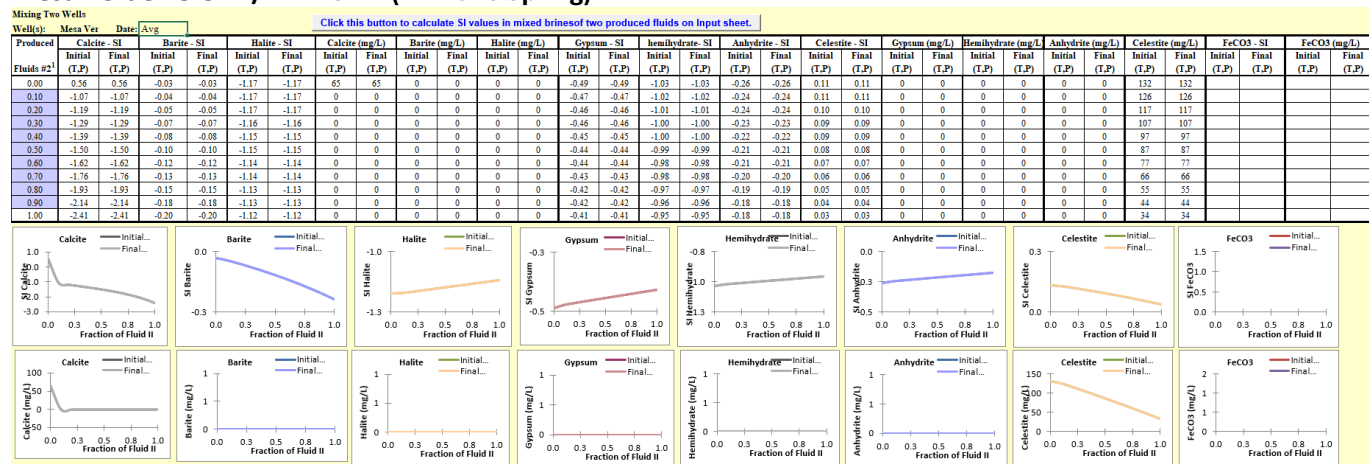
Mixing Two Wells

Well(s): Mesa Ver Date: Avg

Click this button to calculate SI values in mixed brinesof two produced fluids on Input sheet.

| Produced | Calcite - SI | | Barite - SI | | Halite - SI | | Calcite (mg/L) | | Barite (mg/L) | | Halite (mg/L) | | Gypsum - SI | | hemihydrate- SI | | Anhydrite - SI | | Celestite - SI | | Gypsum (mg/L) | | Hemihydrate (mg/L) | | Anhydrite (mg/L) | | Celestite (mg/L) | | FeCO3 - SI | | FeCO3 (mg/L) | |
|---|---|---|---|---|---|---|---|---|---|---|---|---|---|---|---|---|---|---|---|---|---|---|---|---|---|---|---|---|---|---|---|---|
| Fluids #2 | Initial (T,P) | Final (T,P) | Initial (T,P) | Final (T,P) | Initial (T,P) | Final (T,P) | Initial (T,P) | Final (T,P) | Initial (T,P) | Final (T,P) | Initial (T,P) | Final (T,P) | Initial (T,P) | Final (T,P) | Initial (T,P) | Final (T,P) | Initial (T,P) | Final (T,P) | Initial (T,P) | Final (T,P) | Initial (T,P) | Final (T,P) | Initial (T,P) | Final (T,P) | Initial (T,P) | Final (T,P) | Initial (T,P) | Final (T,P) | Initial (T,P) | Final (T,P) | Initial (T,P) | Final (T,P) |
| 0.00 | 0.56 | 0.56 | -0.03 | -0.03 | -1.17 | -1.17 | 65 | 65 | 0 | 0 | 0 | 0 | -0.49 | -0.49 | -1.03 | -1.03 | -0.26 | -0.26 | 0.11 | 0.11 | 0 | 0 | 0 | 0 | 0 | 0 | 132 | 132 | | | | |
| 0.10 | -1.07 | -1.07 | -0.04 | -0.04 | -1.17 | -1.17 | 0 | 0 | 0 | 0 | 0 | 0 | -0.47 | -0.47 | -1.02 | -1.02 | -0.24 | -0.24 | 0.11 | 0.11 | 0 | 0 | 0 | 0 | 0 | 0 | 126 | 126 | | | | |
| 0.20 | -1.19 | -1.19 | -0.05 | -0.05 | -1.17 | -1.17 | 0 | 0 | 0 | 0 | 0 | 0 | -0.46 | -0.46 | -1.01 | -1.01 | -0.24 | -0.24 | 0.10 | 0.10 | 0 | 0 | 0 | 0 | 0 | 0 | 117 | 117 | | | | |
| 0.30 | -1.29 | -1.29 | -0.07 | -0.07 | -1.16 | -1.16 | 0 | 0 | 0 | 0 | 0 | 0 | -0.46 | -0.46 | -1.00 | -1.00 | -0.23 | -0.23 | 0.09 | 0.09 | 0 | 0 | 0 | 0 | 0 | 0 | 107 | 107 | | | | |
| 0.40 | -1.39 | -1.39 | -0.08 | -0.08 | -1.15 | -1.15 | 0 | 0 | 0 | 0 | 0 | 0 | -0.45 | -0.45 | -1.00 | -1.00 | -0.22 | -0.22 | 0.09 | 0.09 | 0 | 0 | 0 | 0 | 0 | 0 | 97 | 97 | | | | |
| 0.50 | -1.50 | -1.50 | -0.10 | -0.10 | -1.15 | -1.15 | 0 | 0 | 0 | 0 | 0 | 0 | -0.44 | -0.44 | -0.99 | -0.99 | -0.21 | -0.21 | 0.08 | 0.08 | 0 | 0 | 0 | 0 | 0 | 0 | 87 | 87 | | | | |
| 0.60 | -1.62 | -1.62 | -0.12 | -0.12 | -1.14 | -1.14 | 0 | 0 | 0 | 0 | 0 | 0 | -0.44 | -0.44 | -0.98 | -0.98 | -0.21 | -0.21 | 0.07 | 0.07 | 0 | 0 | 0 | 0 | 0 | 0 | 77 | 77 | | | | |
| 0.70 | -1.76 | -1.76 | -0.13 | -0.13 | -1.14 | -1.14 | 0 | 0 | 0 | 0 | 0 | 0 | -0.43 | -0.43 | -0.98 | -0.98 | -0.20 | -0.20 | 0.06 | 0.06 | 0 | 0 | 0 | 0 | 0 | 0 | 66 | 66 | | | | |
| 0.80 | -1.93 | -1.93 | -0.15 | -0.15 | -1.13 | -1.13 | 0 | 0 | 0 | 0 | 0 | 0 | -0.42 | -0.42 | -0.97 | -0.97 | -0.19 | -0.19 | 0.05 | 0.05 | 0 | 0 | 0 | 0 | 0 | 0 | 55 | 55 | | | | |
| 0.90 | -2.14 | -2.14 | -0.18 | -0.18 | -1.13 | -1.13 | 0 | 0 | 0 | 0 | 0 | 0 | -0.42 | -0.42 | -0.96 | -0.96 | -0.18 | -0.18 | 0.04 | 0.04 | 0 | 0 | 0 | 0 | 0 | 0 | 44 | 44 | | | | |
| 1.00 | -2.41 | -2.41 | -0.20 | -0.20 | -1.12 | -1.12 | 0 | 0 | 0 | 0 | 0 | 0 | -0.41 | -0.41 | -0.95 | -0.95 | -0.18 | -0.18 | 0.03 | 0.03 | 0 | 0 | 0 | 0 | 0 | 0 | 34 | 34 | | | | |

Calcite — Initial... Final... SI Calcite 1.0 0.0 -1.0 -2.0 -3.0 0.0 0.3 0.5 0.8 1.0 Fraction of Fluid II

Barite — Initial... Final... SI Barite 0.0 -0.3 0.0 0.3 0.5 0.8 1.0 Fraction of Fluid II

Halite — Initial... Final... SI Halite -1.0 -1.3 0.0 0.3 0.5 0.8 1.0 Fraction of Fluid II

Gypsum — Initial... Final... SI Gypsum -0.3 -0.5 0.0 0.3 0.5 0.8 1.0 Fraction of Fluid II

Hemihydrate — Initial... Final... SI Hemihydrate -0.8 -1.0 -1.3 0.0 0.3 0.5 0.8 1.0 Fraction of Fluid II

Anhydrite — Initial... Final... SI Anhydrite 0.0 -0.3 -0.5 0.0 0.3 0.5 0.8 1.0 Fraction of Fluid II

Celestite — Initial... Final... SI Celestite 0.3 0.0 0.0 0.3 0.5 0.8 1.0 Fraction of Fluid II

FeCO3 — Initial... Final... SI FeCO3 1.5 1.0 0.5 0.0 0.0 0.3 0.5 0.8 1.0 Fraction of Fluid II

Calcite — Initial... Final... Calcite (mg/L) 100 50 0 -50 0.0 0.3 0.5 0.8 1.0 Fraction of Fluid II

Barite — Initial... Final... Barite (mg/L) 1 0 0.0 0.3 0.5 0.8 1.0 Fraction of Fluid II

Halite — Initial... Final... Halite (mg/L) 1 0 0.0 0.3 0.5 0.8 1.0 Fraction of Fluid II

Gypsum — Initial... Final... Gypsum (mg/L) 1 0 0.0 0.3 0.5 0.8 1.0 Fraction of Fluid II

Hemihydrate — Initial... Final... Hemihydrate (mg/L) 1 0 0.0 0.3 0.5 0.8 1.0 Fraction of Fluid II

Anhydrite — Initial... Final... Anhydrite (mg/L) 1 0 0.0 0.3 0.5 0.8 1.0 Fraction of Fluid II

Celestite — Initial... Final... Celestite (mg/L) 150 100 50 0 0.0 0.3 0.5 0.8 1.0 Fraction of Fluid II

FeCO3 — Initial... Final... FeCO3 (mg/L) 2 1 0 0.0 0.3 0.5 0.8 1.0 Fraction of Fluid II